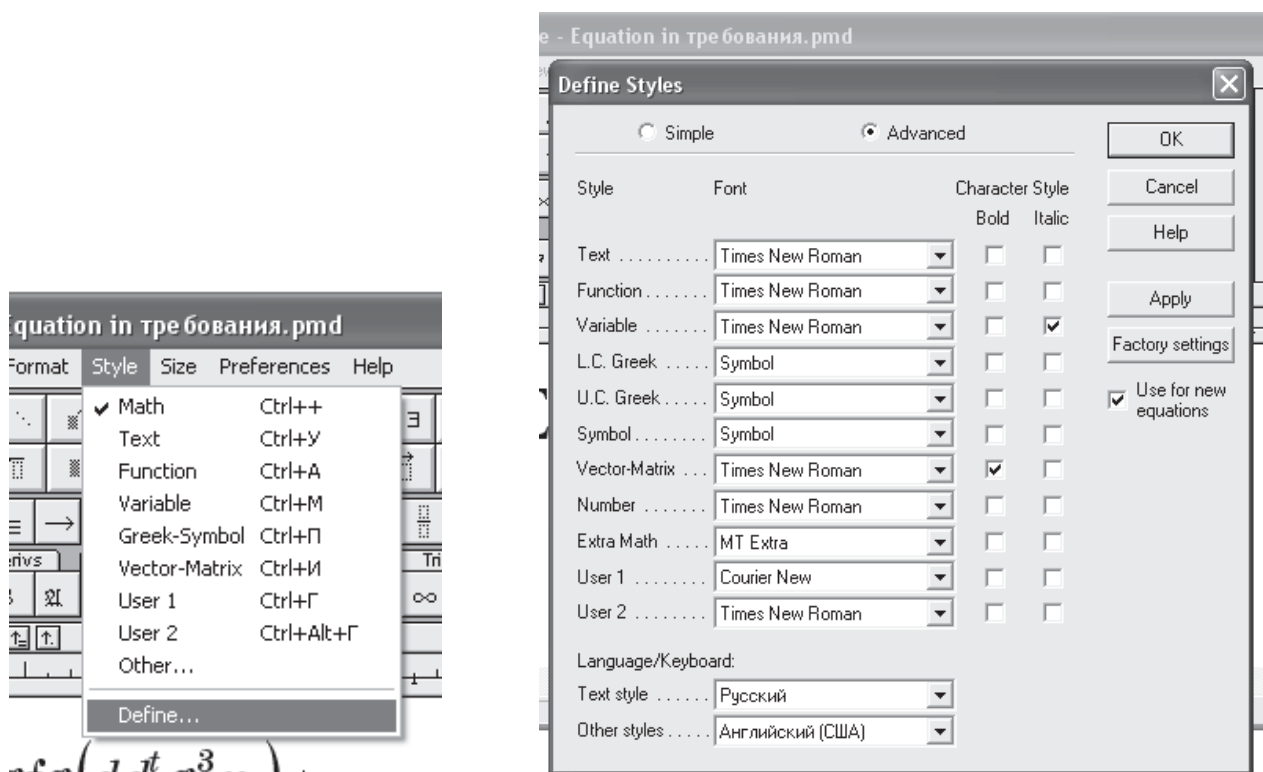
Equation in требования.pmd

Format Style Size Preferences Help

Math Ctrl++
Text Ctrl+У
Function Ctrl+A
Variable Ctrl+M
Greek-Symbol Ctrl+П
Vector-Matrix Ctrl+И
User 1 Ctrl+Г
User 2 Ctrl+Alt+Г
Other...
Define...

rivs

Tri

e - Equation in требования.pmd

Define Styles

Simple Advanced

Style Font Character Style Bold Italic

| Style | Font | Bold | Italic |
|---|---|---|---|
| Text .......... | Times New Roman | | |
| Function ....... | Times New Roman | | |
| Variable ....... | Times New Roman | | ✓ |
| L.C. Greek ..... | Symbol | | |
| U.C. Greek ..... | Symbol | | |
| Symbol ........ | Symbol | | |
| Vector-Matrix ... | Times New Roman | ✓ | |
| Number ....... | Times New Roman | | |
| Extra Math ..... | MT Extra | | |
| User 1 ........ | Courier New | | |
| User 2 ........ | Times New Roman | | |

Language/Keyboard:
Text style ...... Русский
Other styles ..... Английский (США)

OK
Cancel
Help
Apply
Factory settings
Use for new equations